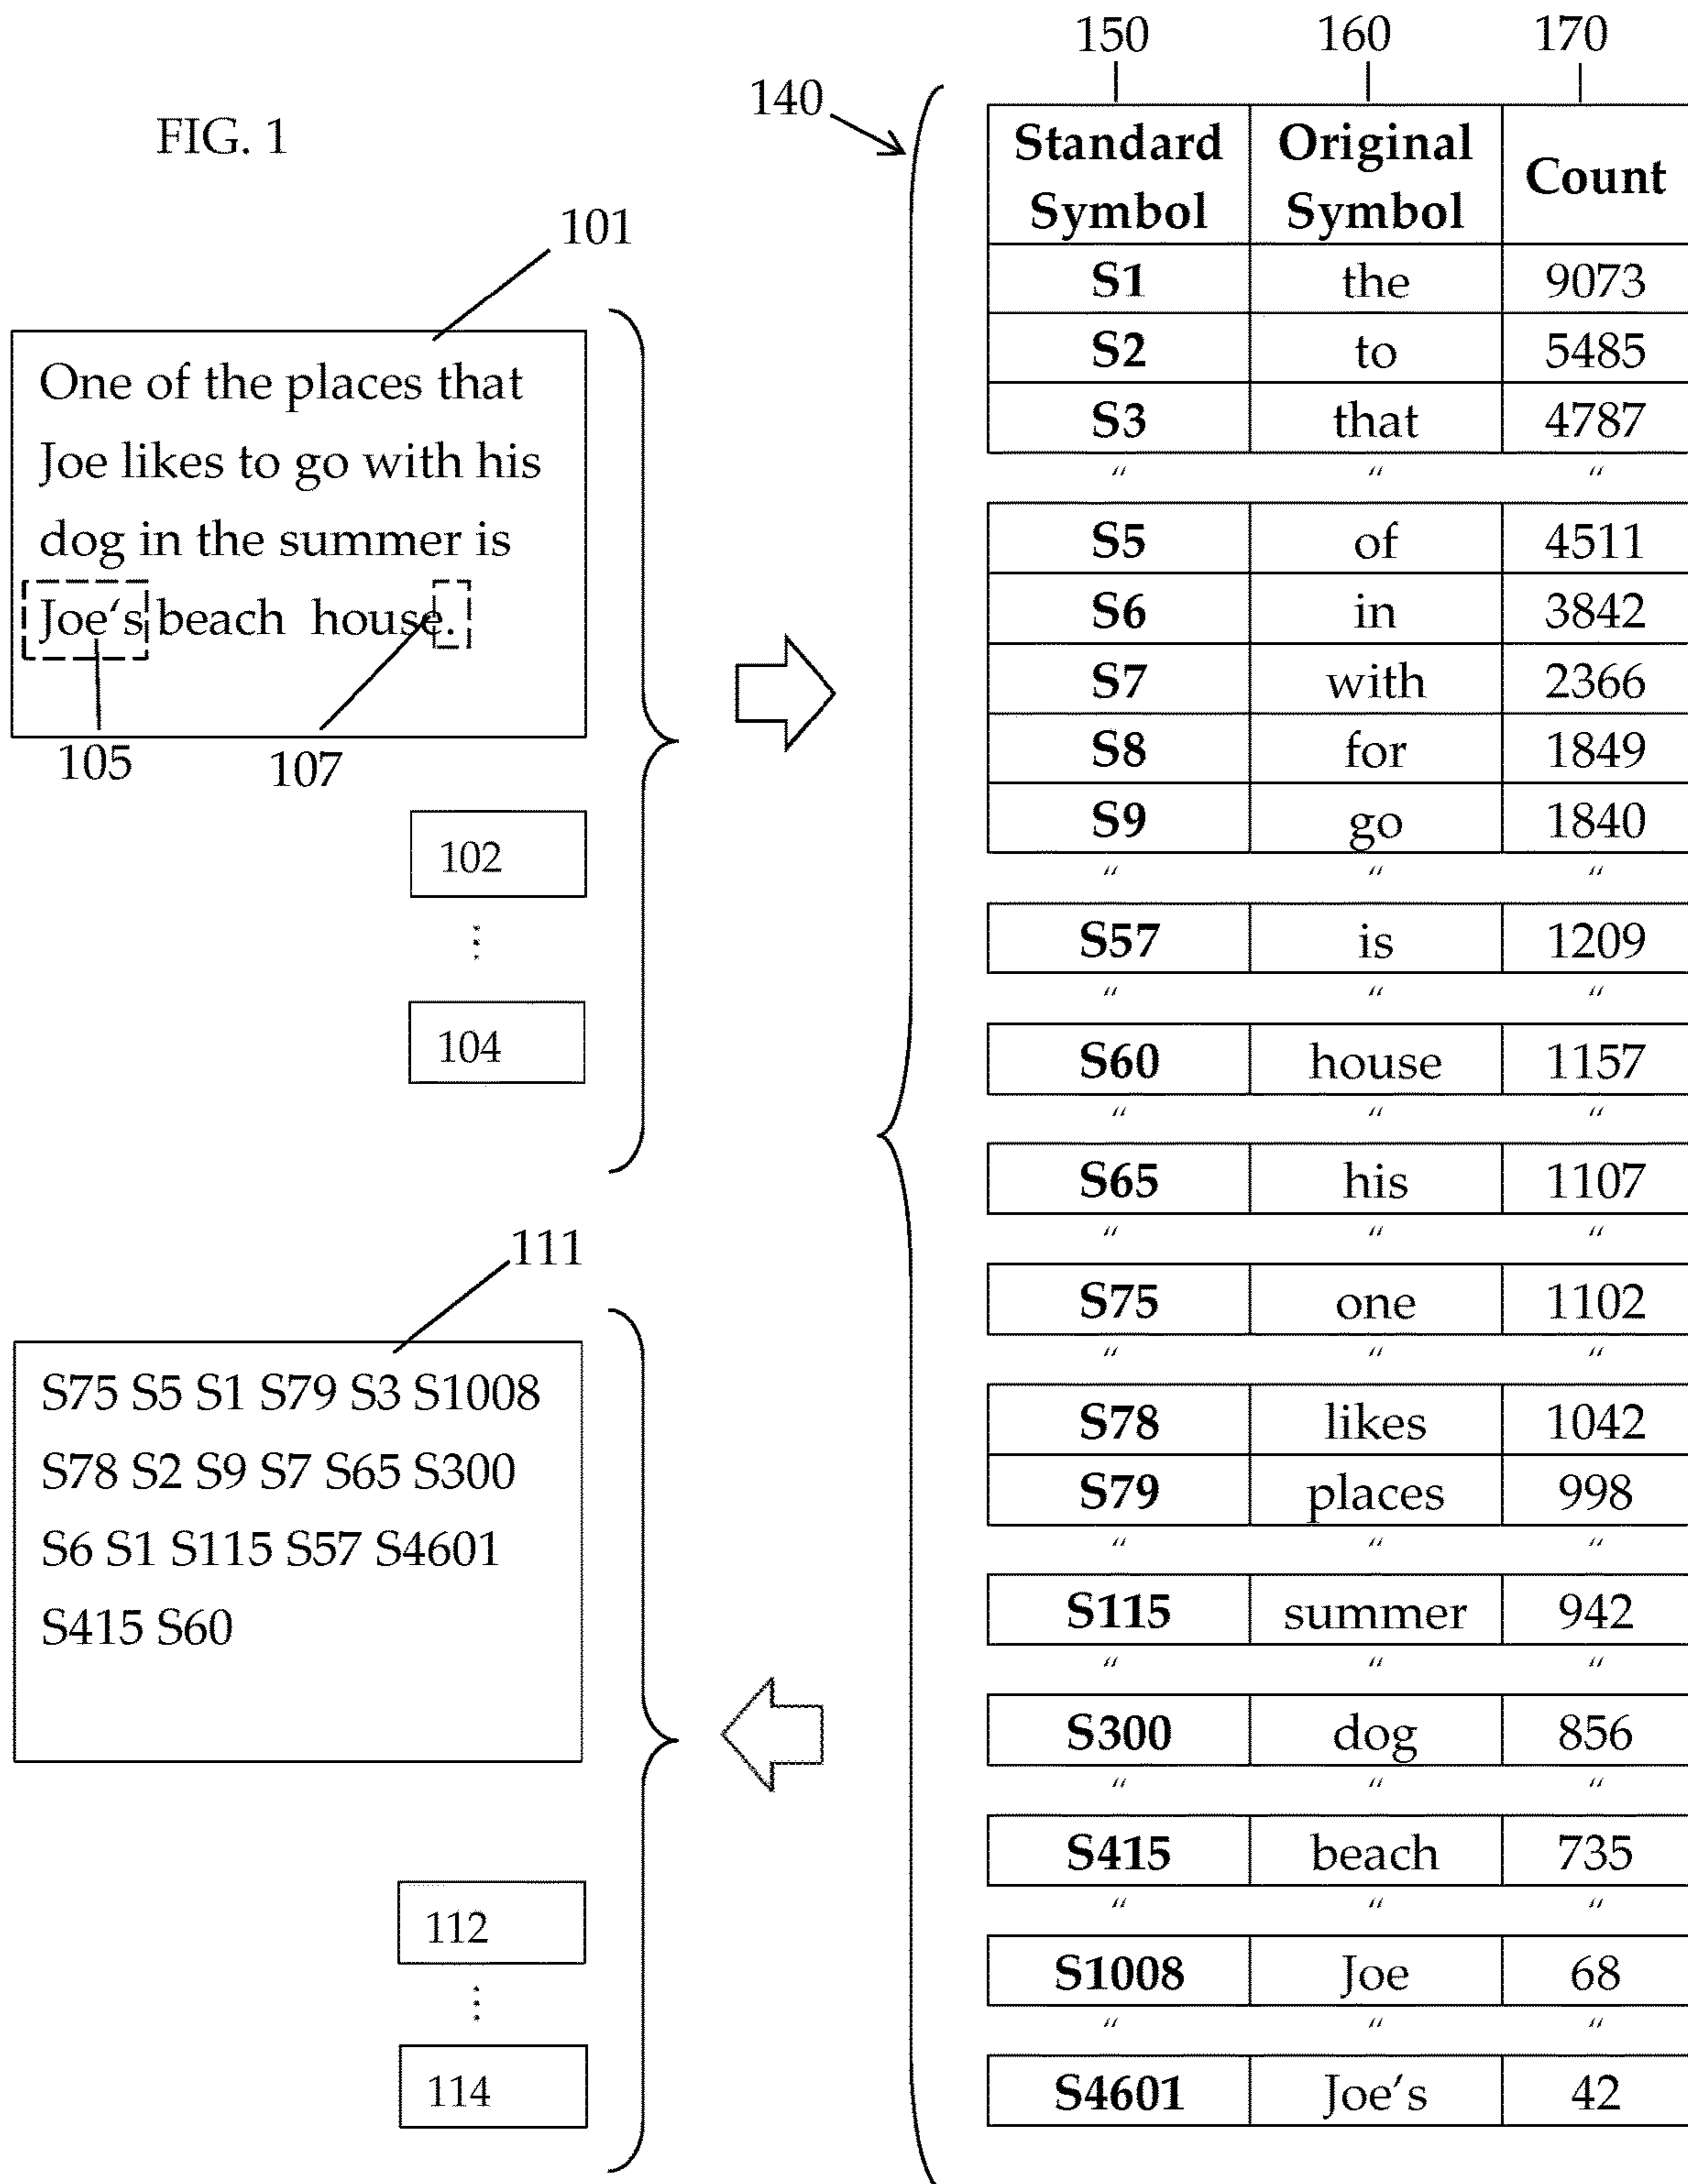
FIG. 1

101

One of the places that Joe likes to go with his dog in the summer is Joe's beach house.

105

107

102

104

111

S75 S5 S1 S79 S3 S1008 S78 S2 S9 S7 S65 S300 S6 S1 S115 S57 S4601 S415 S60

112

114

140

150 160 170

| Standard Symbol | Original Symbol | Count |
|---|---|---|
| S1 | the | 9073 |
| S2 | to | 5485 |
| S3 | that | 4787 |
| " | " | " |
| S5 | of | 4511 |
| S6 | in | 3842 |
| S7 | with | 2366 |
| S8 | for | 1849 |
| S9 | go | 1840 |
| " | " | " |
| S57 | is | 1209 |
| " | " | " |
| S60 | house | 1157 |
| " | " | " |
| S65 | his | 1107 |
| " | " | " |
| S75 | one | 1102 |
| " | " | " |
| S78 | likes | 1042 |
| S79 | places | 998 |
| " | " | " |
| S115 | summer | 942 |
| " | " | " |
| S300 | dog | 856 |
| " | " | " |
| S415 | beach | 735 |
| " | " | " |
| S1008 | Joe | 68 |
| " | " | " |
| S4601 | Joe's | 42 |